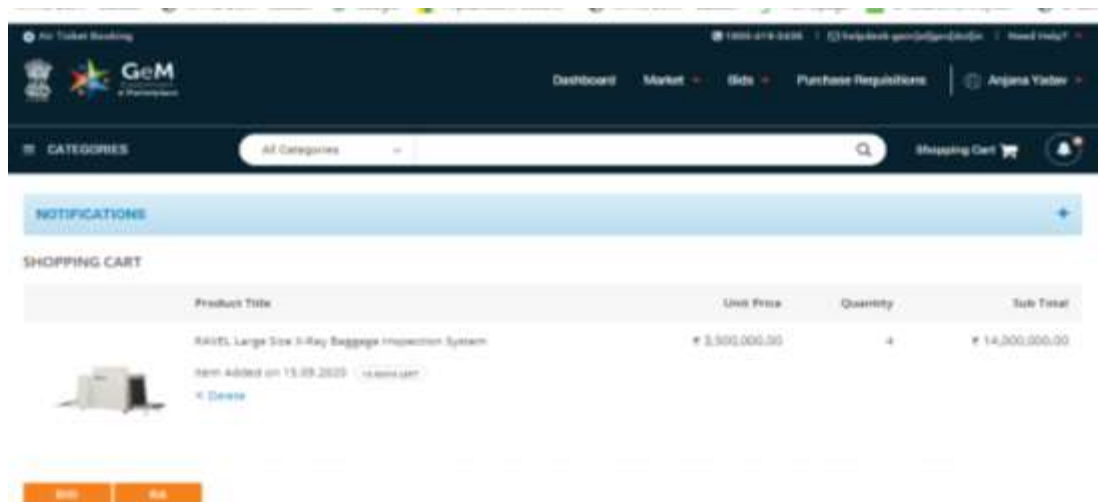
Air Ticket Booking

1800-419-3436 | helpdesk-gem@gem.gov.in | Need Help?

GeM

Dashboard Market Bids Purchase Requisitions Anjana Yadav

≡ CATEGORIES All Categories Shopping Cart

NOTIFICATIONS +

SHOPPING CART

| | Product Title | Unit Price | Quantity | Sub Total |
|---|---|---|---|---|
| | RAVEL Large Size X-Ray Baggage Inspection System Item Added on 15.09.2020 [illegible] × Delete | ₹ 3,500,000.00 | 4 | ₹ 14,000,000.00 |

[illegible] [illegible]